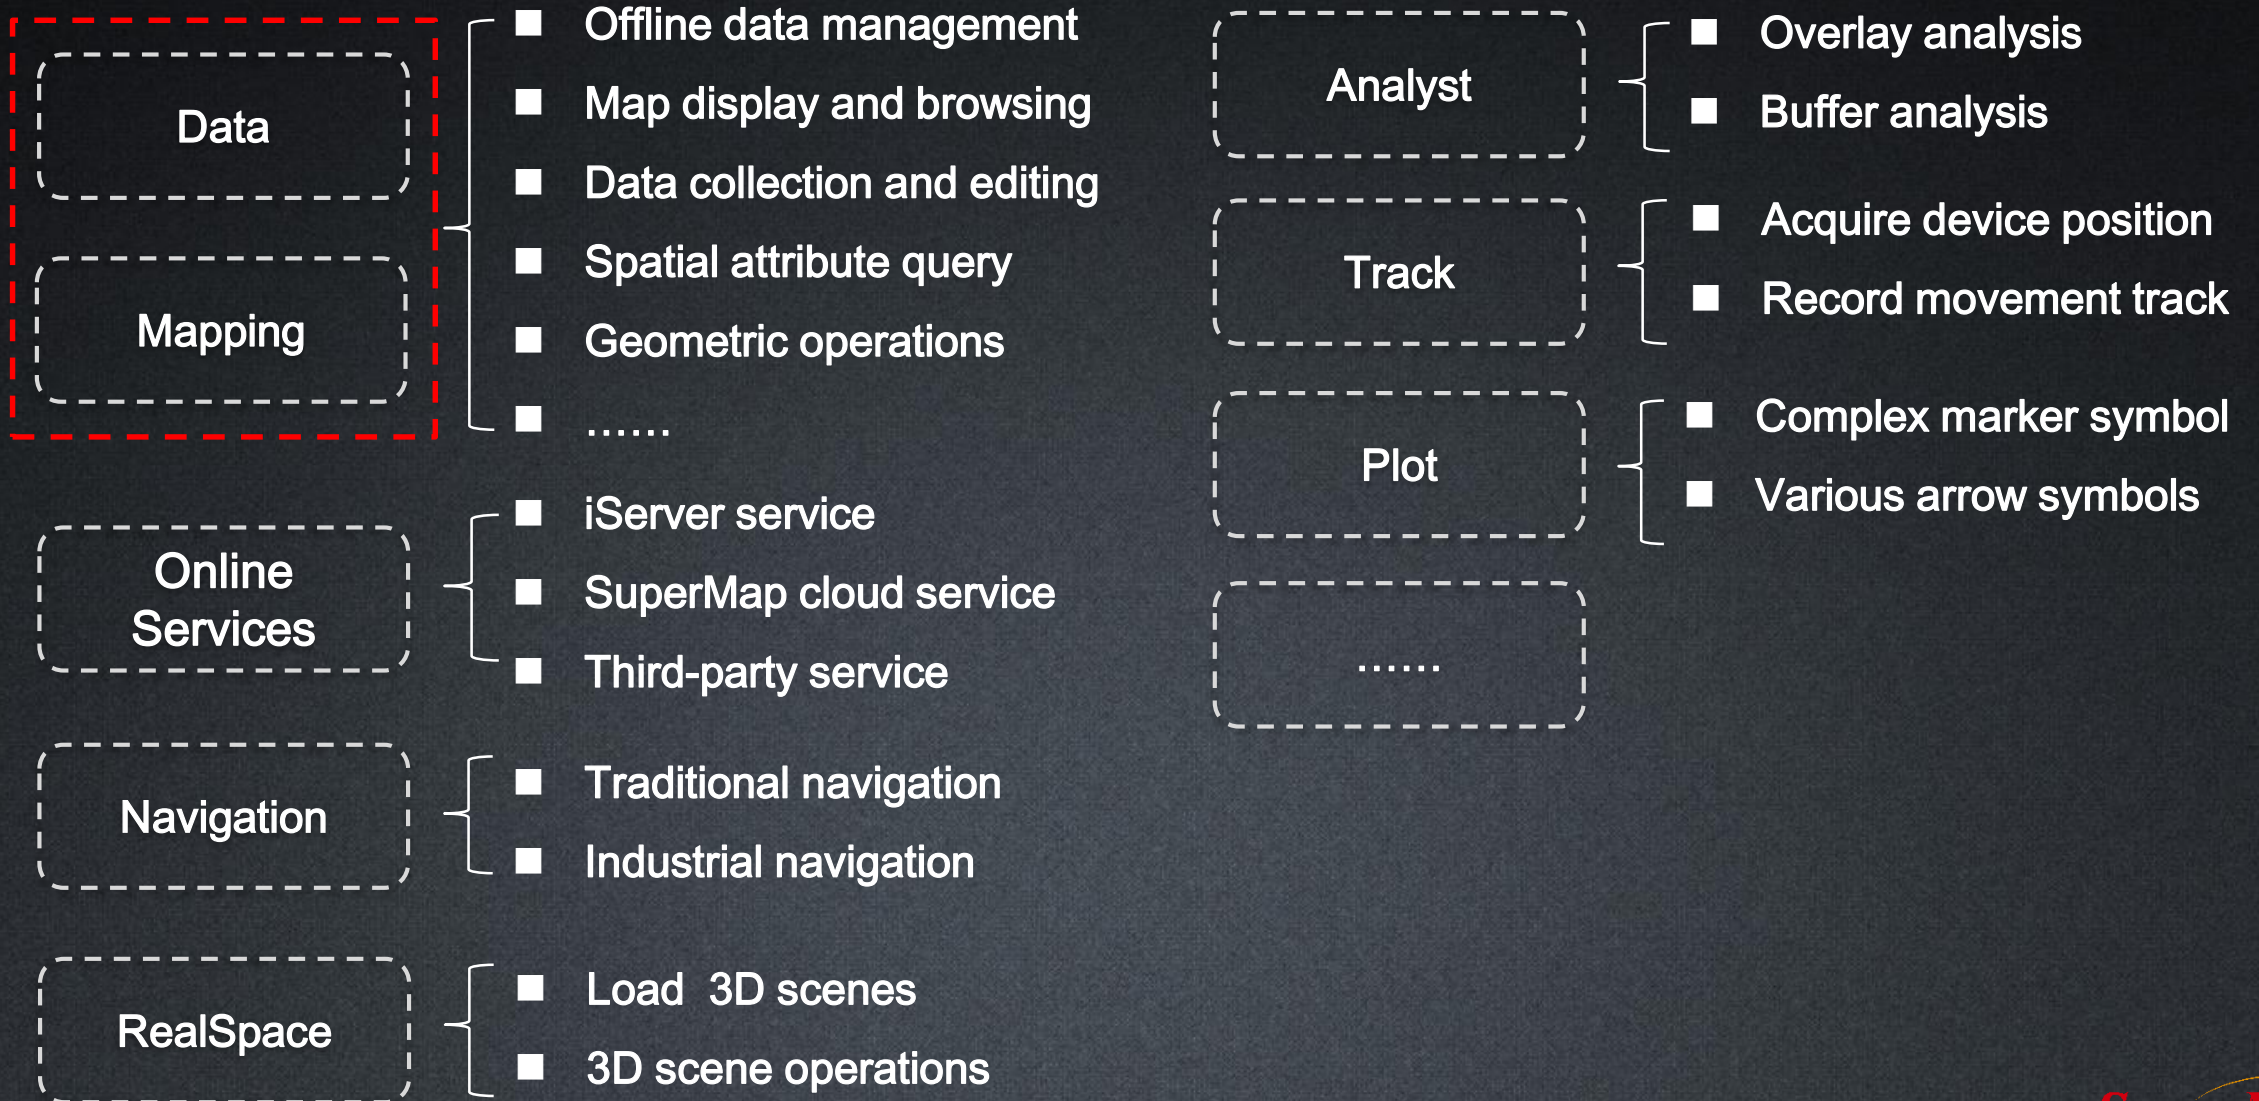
Data

Mapping

- Offline data management
- Map display and browsing
- Data collection and editing
- Spatial attribute query
- Geometric operations
- ……

Online Services

- iServer service
- SuperMap cloud service
- Third-party service

Navigation

- Traditional navigation
- Industrial navigation

RealSpace

- Load 3D scenes
- 3D scene operations

Analyst

- Overlay analysis
- Buffer analysis

Track

- Acquire device position
- Record movement track

Plot

- Complex marker symbol
- Various arrow symbols

……